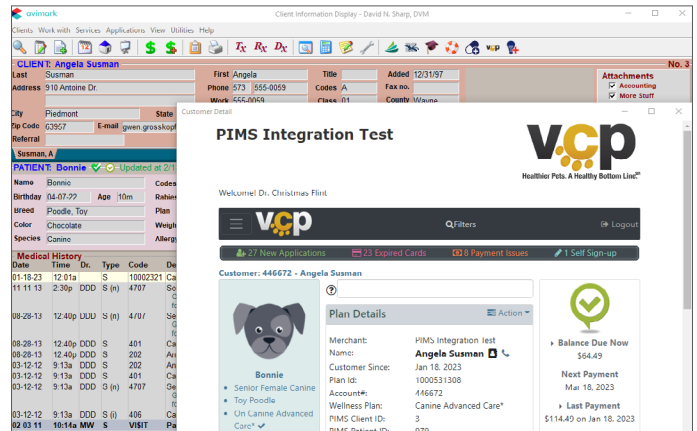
avimark
Client Information Display - David N. Sharp, DVM
Clients Work with Services Applications View Utilities Help
Tx Rx Dx
CLIENT: Angela Susman
No. 3
Last Susman
First Angela
Title
Added 12/31/97
Address 910 Antoine Dr.
Phone 573 555-0059
Codes A
Fax no.
Work 555-0059
Class 01
County Wayne
City Piedmont
State
Zip Code 63957
E-mail gwen.grosskopf
Referral
Attachments
Accounting
More Stuff
Susman, A
PATIENT: Bonnie Updated at 2/1
Name Bonnie
Codes
Birthday 04-07-22
Age 10m
Rabies
Breed Poodle, Toy
Plan
Color Chocolate
Weigh
Species Canine
Allerg
Medical History
| Date | Time | Dr. | Type | Code | De |
|---|---|---|---|---|---|
| 01-18-23 | 12:01a | | S | 10002321 | Ca |
| 11 11 13 | 2:30p | DDD | S (n) | 4707 | Se |
| 08-28-13 | 12:40p | DDD | S (n) | 4707 | Se |
| 08-28-13 | 12:40p | DDD | S | 401 | Ca |
| 08-28-13 | 12:40p | DDD | S | 202 | An |
| 03-12-12 | 9:13a | DDD | S | 202 | An |
| 03-12-12 | 9:13a | DDD | S | 401 | Ca |
| 03-12-12 | 9:13a | DDD | S (n) | 4707 | Se |
| 03-12-12 | 9:13a | DDD | S (i) | 406 | Ca |
| 02 03 11 | 10:14a | MW | S | VISIT | Pa |
Customer Detail
PIMS Integration Test
vcp
Healthier Pets. A Healthy Bottom Line.
Welcome! Dr. Christmas Flint
vcp
Filters
Logout
27 New Applications
23 Expired Cards
8 Payment Issues
1 Self Sign-up
Customer: 446672 - Angela Susman
?
Plan Details
Action
Merchant: PIMS Integration Test
Name: Angela Susman
Customer Since: Jan 18, 2023
Plan Id: 1000531308
Account#: 446672
Wellness Plan: Canine Advanced Care*
PIMS Client ID: 3
PIMS Patient ID: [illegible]
Bonnie
Senior Female Canine
Toy Poodle
Un Canine Advanced Care*
Balance Due Now
$64.49
Next Payment
Mar 18, 2023
Last Payment
$114.49 on Jan 18, 2023